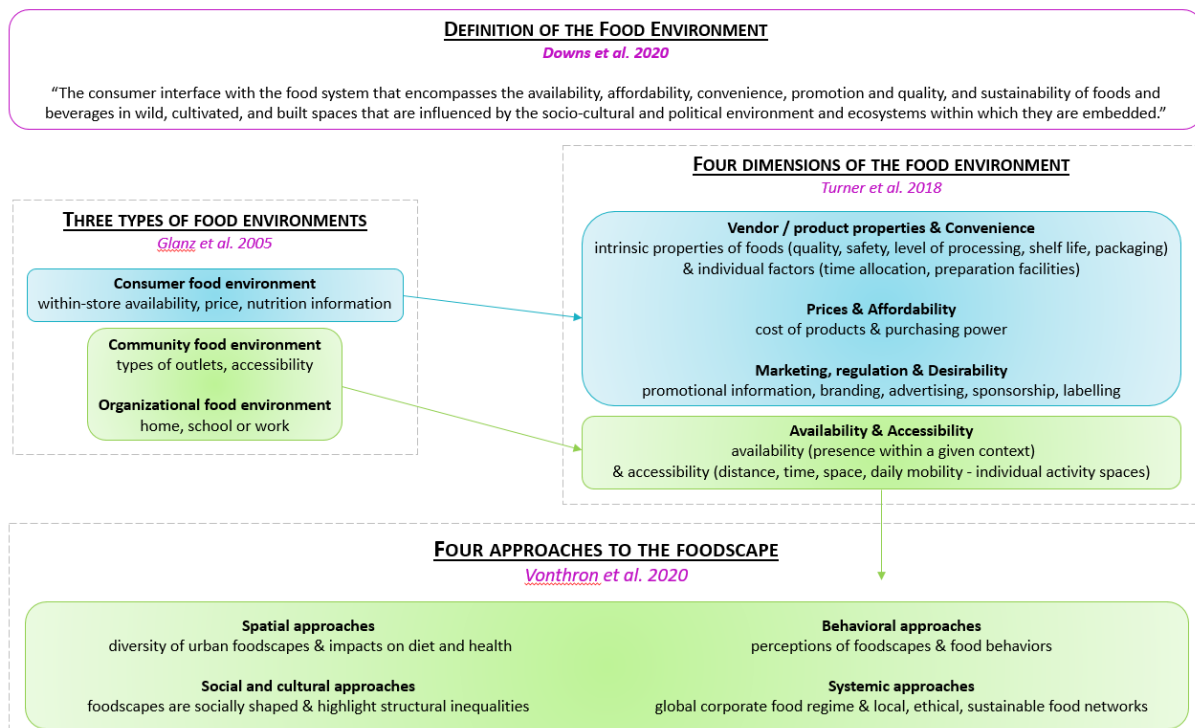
DEFINITION OF THE FOOD ENVIRONMENT
Downs et al. 2020

"The consumer interface with the food system that encompasses the availability, affordability, convenience, promotion and quality, and sustainability of foods and beverages in wild, cultivated, and built spaces that are influenced by the socio-cultural and political environment and ecosystems within which they are embedded."

THREE TYPES OF FOOD ENVIRONMENTS
Glanz et al. 2005

Consumer food environment
within-store availability, price, nutrition information

Community food environment
types of outlets, accessibility

Organizational food environment
home, school or work

FOUR DIMENSIONS OF THE FOOD ENVIRONMENT
Turner et al. 2018

Vendor / product properties & Convenience
intrinsic properties of foods (quality, safety, level of processing, shelf life, packaging) & individual factors (time allocation, preparation facilities)

Prices & Affordability
cost of products & purchasing power

Marketing, regulation & Desirability
promotional information, branding, advertising, sponsorship, labelling

Availability & Accessibility
availability (presence within a given context) & accessibility (distance, time, space, daily mobility - individual activity spaces)

FOUR APPROACHES TO THE FOODSCAPE
Vonthron et al. 2020

Spatial approaches
diversity of urban foodscapes & impacts on diet and health

Behavioral approaches
perceptions of foodscapes & food behaviors

Social and cultural approaches
foodscapes are socially shaped & highlight structural inequalities

Systemic approaches
global corporate food regime & local, ethical, sustainable food networks